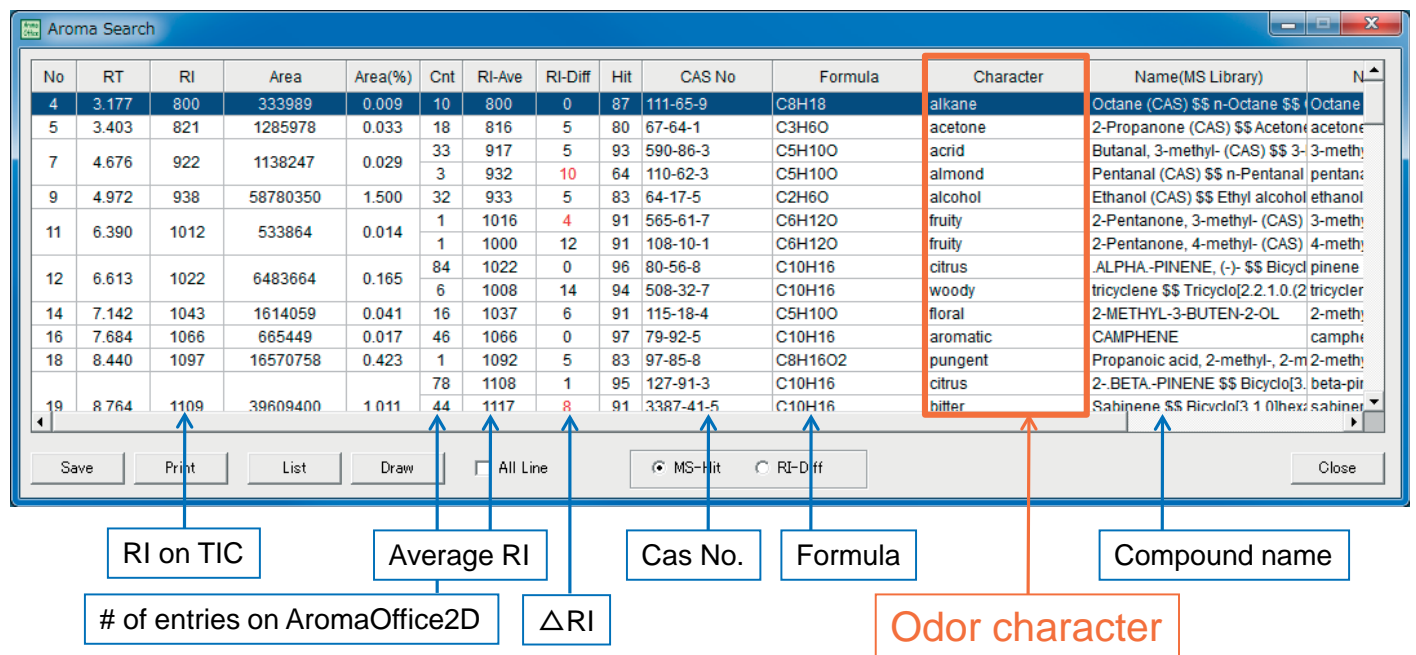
Aroma Search

| No | RT | RI | Area | Area(%) | Cnt | RI-Ave | RI-Diff | Hit | CAS No | Formula | Character | Name(MS Library) | N |
|---|---|---|---|---|---|---|---|---|---|---|---|---|---|
| 4 | 3.177 | 800 | 333989 | 0.009 | 10 | 800 | 0 | 87 | 111-65-9 | C8H18 | alkane | Octane (CAS) $$ n-Octane $$ | Octane |
| 5 | 3.403 | 821 | 1285978 | 0.033 | 18 | 816 | 5 | 80 | 67-64-1 | C3H6O | acetone | 2-Propanone (CAS) $$ Acetone | acetone |
| 7 | 4.676 | 922 | 1138247 | 0.029 | 33 | 917 | 5 | 93 | 590-86-3 | C5H10O | acrid | Butanal, 3-methyl- (CAS) $$ 3- | 3-methy |
| | | | | | 3 | 932 | 10 | 64 | 110-62-3 | C5H10O | almond | Pentanal (CAS) $$ n-Pentanal | pentana |
| 9 | 4.972 | 938 | 58780350 | 1.500 | 32 | 933 | 5 | 83 | 64-17-5 | C2H6O | alcohol | Ethanol (CAS) $$ Ethyl alcohol | ethanol |
| 11 | 6.390 | 1012 | 533864 | 0.014 | 1 | 1016 | 4 | 91 | 565-61-7 | C6H12O | fruity | 2-Pentanone, 3-methyl- (CAS) | 3-methy |
| | | | | | 1 | 1000 | 12 | 91 | 108-10-1 | C6H12O | fruity | 2-Pentanone, 4-methyl- (CAS) | 4-methy |
| 12 | 6.613 | 1022 | 6483664 | 0.165 | 84 | 1022 | 0 | 96 | 80-56-8 | C10H16 | citrus | .ALPHA.-PINENE, (-)- $$ Bicycl | pinene |
| | | | | | 6 | 1008 | 14 | 94 | 508-32-7 | C10H16 | woody | tricyclene $$ Tricyclo[2.2.1.0.(2 | tricycler |
| 14 | 7.142 | 1043 | 1614059 | 0.041 | 16 | 1037 | 6 | 91 | 115-18-4 | C5H10O | floral | 2-METHYL-3-BUTEN-2-OL | 2-methy |
| 16 | 7.684 | 1066 | 665449 | 0.017 | 46 | 1066 | 0 | 97 | 79-92-5 | C10H16 | aromatic | CAMPHENE | camphe |
| 18 | 8.440 | 1097 | 16570758 | 0.423 | 1 | 1092 | 5 | 83 | 97-85-8 | C8H16O2 | pungent | Propanoic acid, 2-methyl-, 2-m | 2-methy |
| 19 | 8.764 | 1109 | 39609400 | 1.011 | 78 | 1108 | 1 | 95 | 127-91-3 | C10H16 | citrus | 2-.BETA.-PINENE $$ Bicyclo[3. | beta-pir |
| | | | | | 44 | 1117 | 8 | 91 | 3387-41-5 | C10H16 | bitter | Sabinene $$ Bicyclo[3.1.0]hexa | sabiner |

Save Print List Draw All Line MS-Hit RI-Diff Close

RI on TIC
Average RI
Cas No.
Formula
Compound name
# of entries on AromaOffice2D
△RI
Odor character